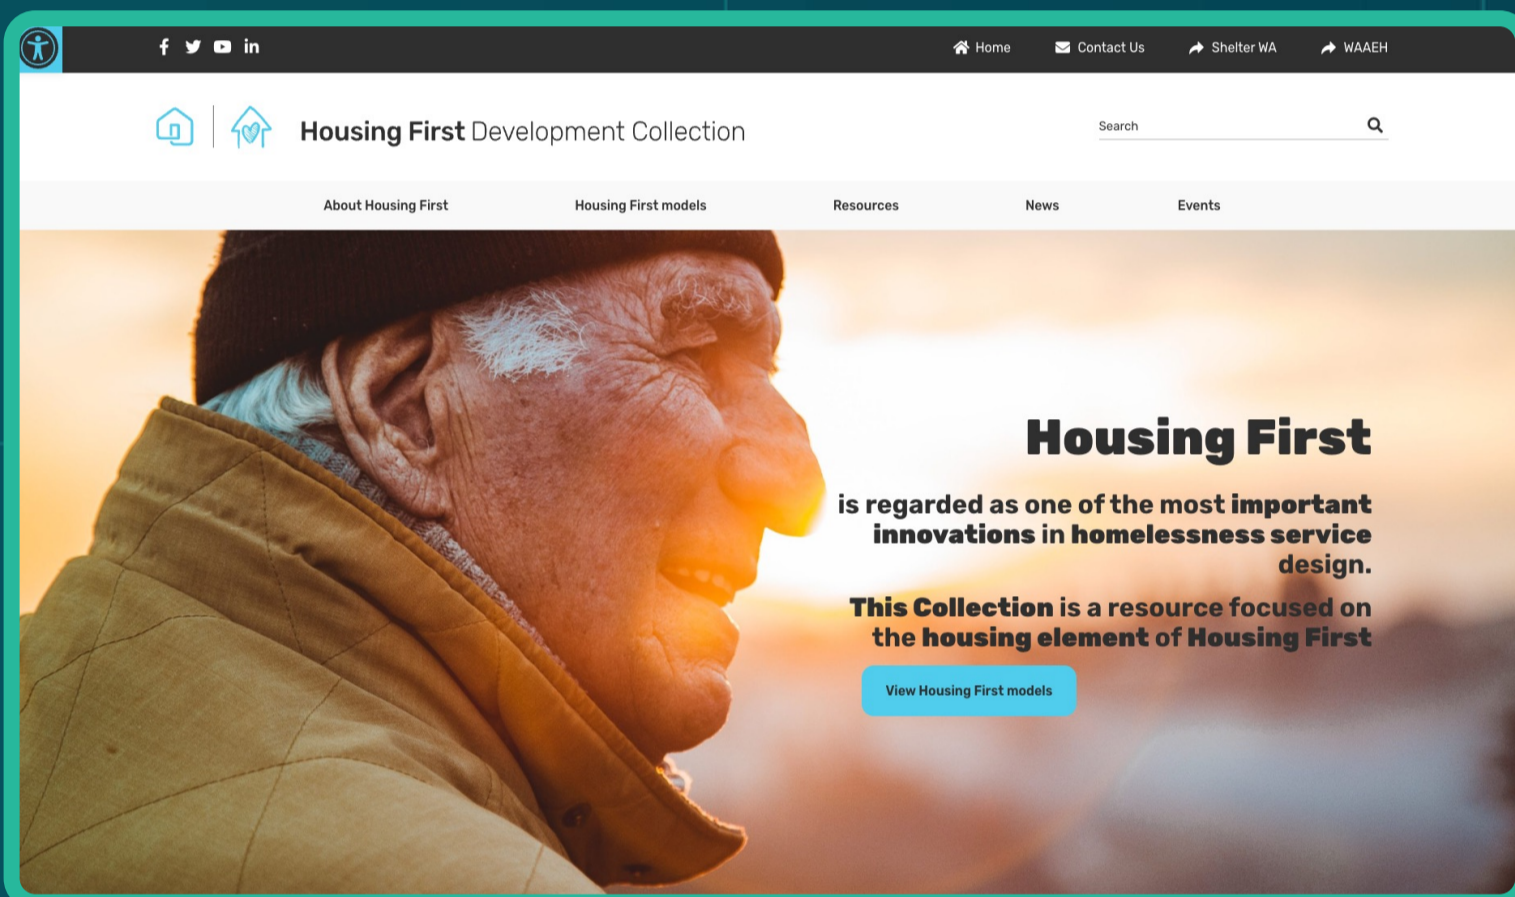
Home Contact Us Shelter WA WAAEH

Housing First Development Collection

Search

About Housing First Housing First models Resources News Events

Housing First

is regarded as one of the most important innovations in homelessness service design.

This Collection is a resource focused on the housing element of Housing First

View Housing First models